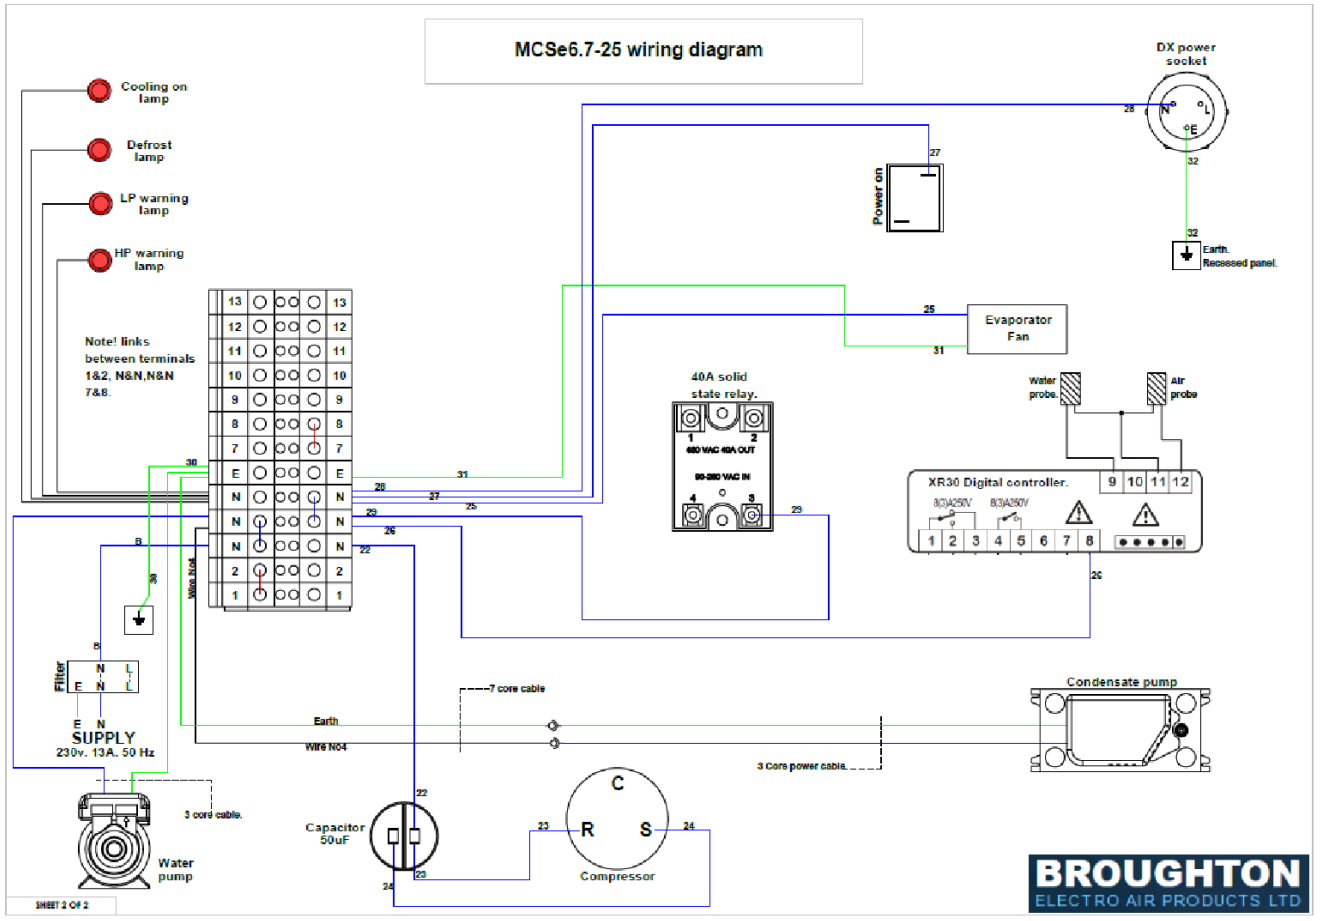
MCSe6.7-25 wiring diagram

Cooling on lamp

Defrost lamp

LP warning lamp

HP warning lamp

Note! links between terminals 1&2, N&N,N&N 7&8.

DX power socket

N L E

28

27

Power on

32

32

Earth. Recessed panel.

25

Evaporator Fan

31

40A solid state relay.

1 2

480 VAC 40A OUT

90-280 VAC IN

4 3

29

Water probe.

Air probe

9 10 11 12

XR30 Digital controller.

8(3)A250V 8(3)A250V

1 2 3 4 5 6 7 8

26

| 13 | 13 |
|---|---|
| 12 | 12 |
| 11 | 11 |
| 10 | 10 |
| 9 | 9 |
| 8 | 8 |
| 7 | 7 |
| E | E |
| N | N |
| N | N |
| N | N |
| 2 | 2 |
| 1 | 1 |

30

31

28

27

25

29

26

22

B

30

Wire No4

B

Filter

E N L

E N L

E N

SUPPLY

230v. 13A. 50 Hz

7 core cable

Earth

Wire No4

Condensate pump

3 Core power cable.

3 core cable.

Water pump

Capacitor 50uF

22

24

23

23

C

R

S

24

Compressor

SHEET 2 OF 2

BROUGHTON

ELECTRO AIR PRODUCTS LTD